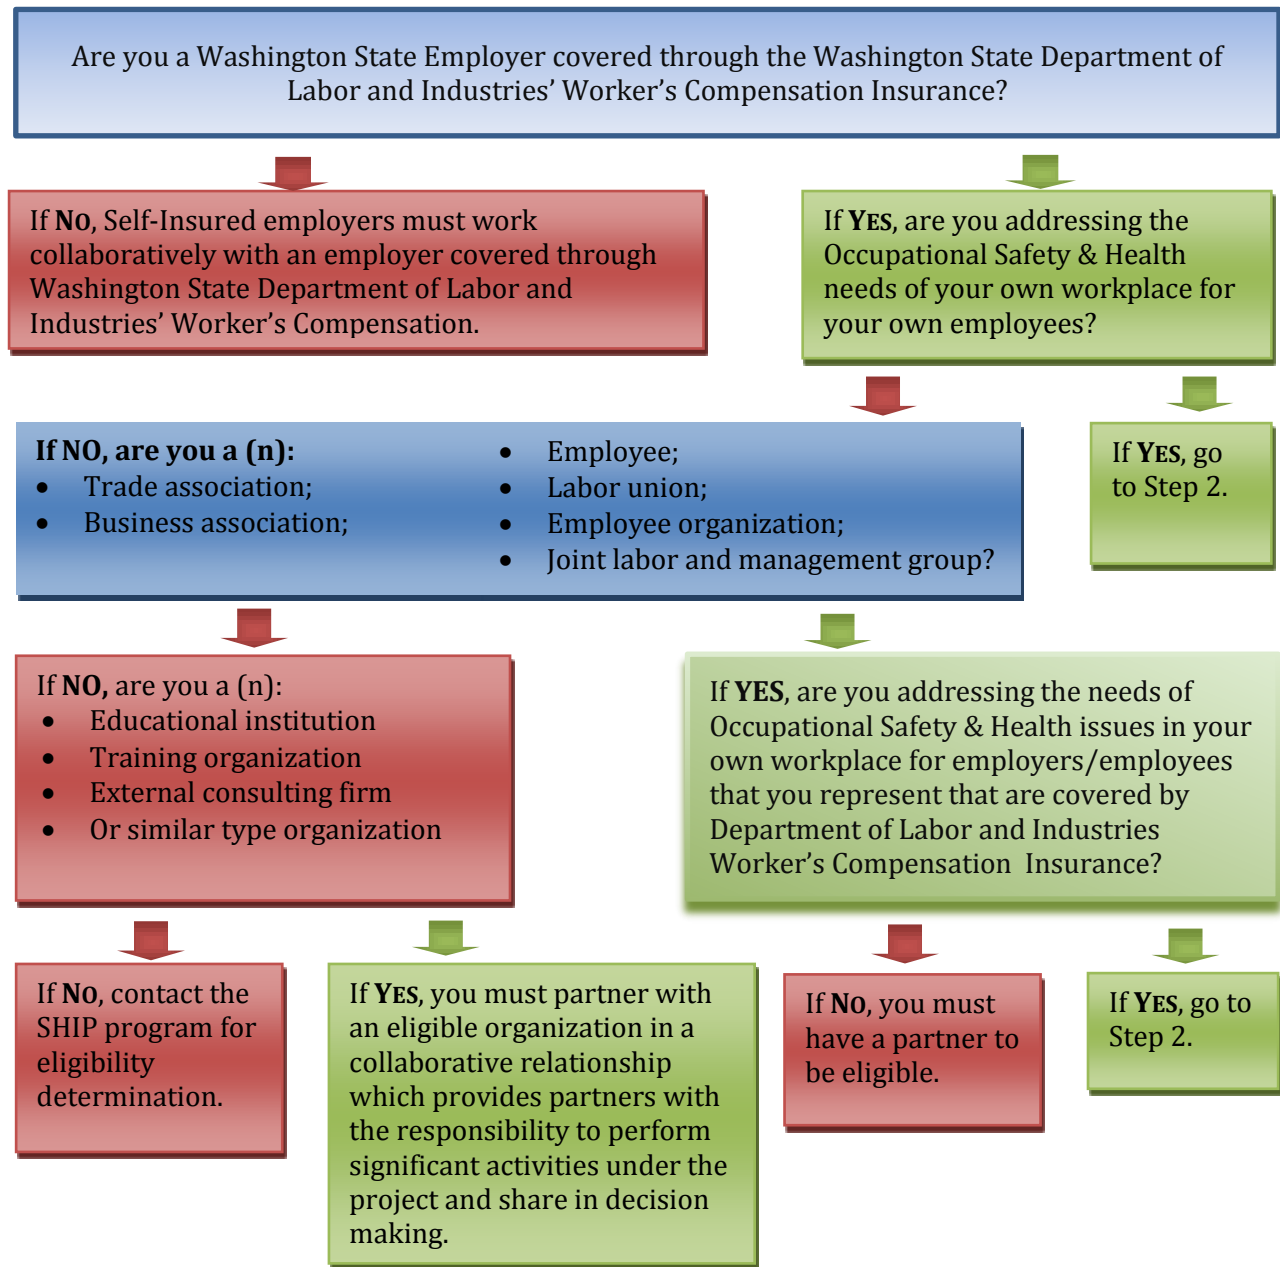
Are you a Washington State Employer covered through the Washington State Department of Labor and Industries' Worker's Compensation Insurance?

If NO, Self-Insured employers must work collaboratively with an employer covered through Washington State Department of Labor and Industries' Worker's Compensation.

If YES, are you addressing the Occupational Safety & Health needs of your own workplace for your own employees?

If NO, are you a (n):
- Trade association;
- Business association;
- Employee;
- Labor union;
- Employee organization;
- Joint labor and management group?

If YES, go to Step 2.

If NO, are you a (n):
- Educational institution
- Training organization
- External consulting firm
- Or similar type organization

If YES, are you addressing the needs of Occupational Safety & Health issues in your own workplace for employers/employees that you represent that are covered by Department of Labor and Industries Worker's Compensation Insurance?

If NO, contact the SHIP program for eligibility determination.

If YES, you must partner with an eligible organization in a collaborative relationship which provides partners with the responsibility to perform significant activities under the project and share in decision making.

If NO, you must have a partner to be eligible.

If YES, go to Step 2.